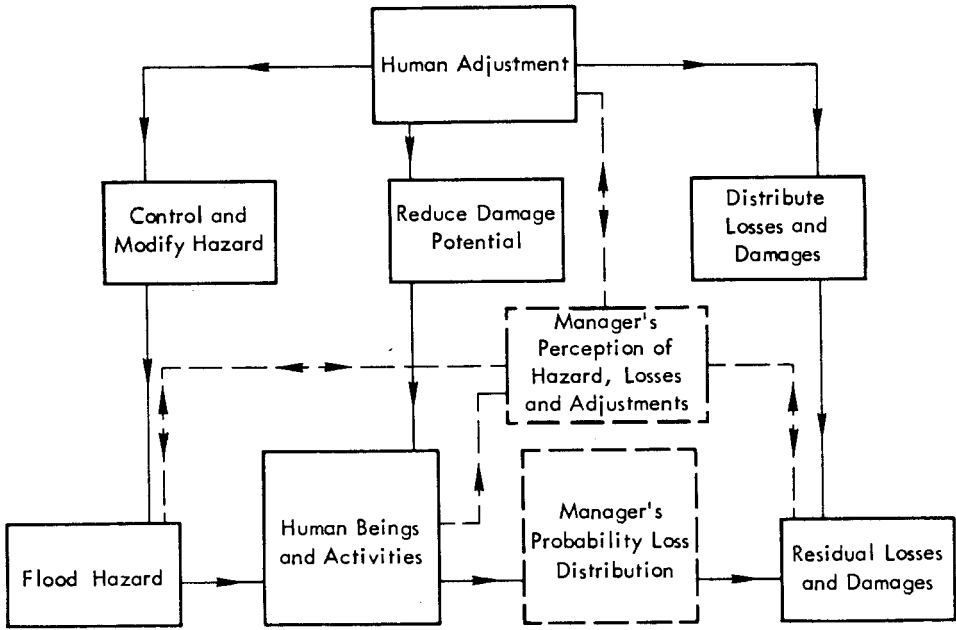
Human Adjustment

Control and Modify Hazard

Reduce Damage Potential

Distribute Losses and Damages

Manager's Perception of Hazard, Losses and Adjustments

Flood Hazard

Human Beings and Activities

Manager's Probability Loss Distribution

Residual Losses and Damages